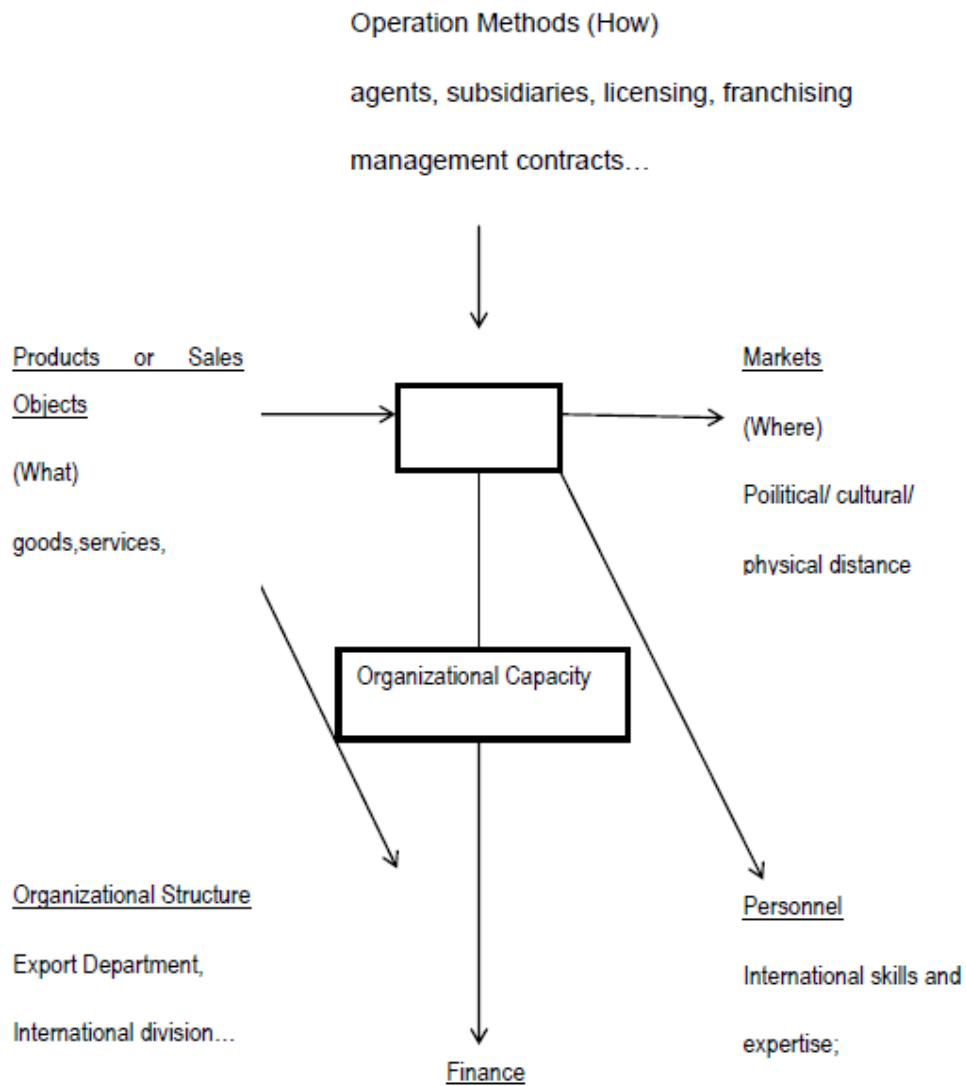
Operation Methods (How)

agents, subsidiaries, licensing, franchising

management contracts…

Products or Sales Objects

(What)

goods,services,

Markets

(Where)

Poilitical/ cultural/

physical distance

Organizational Capacity

Organizational Structure

Export Department,

International division…

Personnel

International skills and

expertise;

Finance